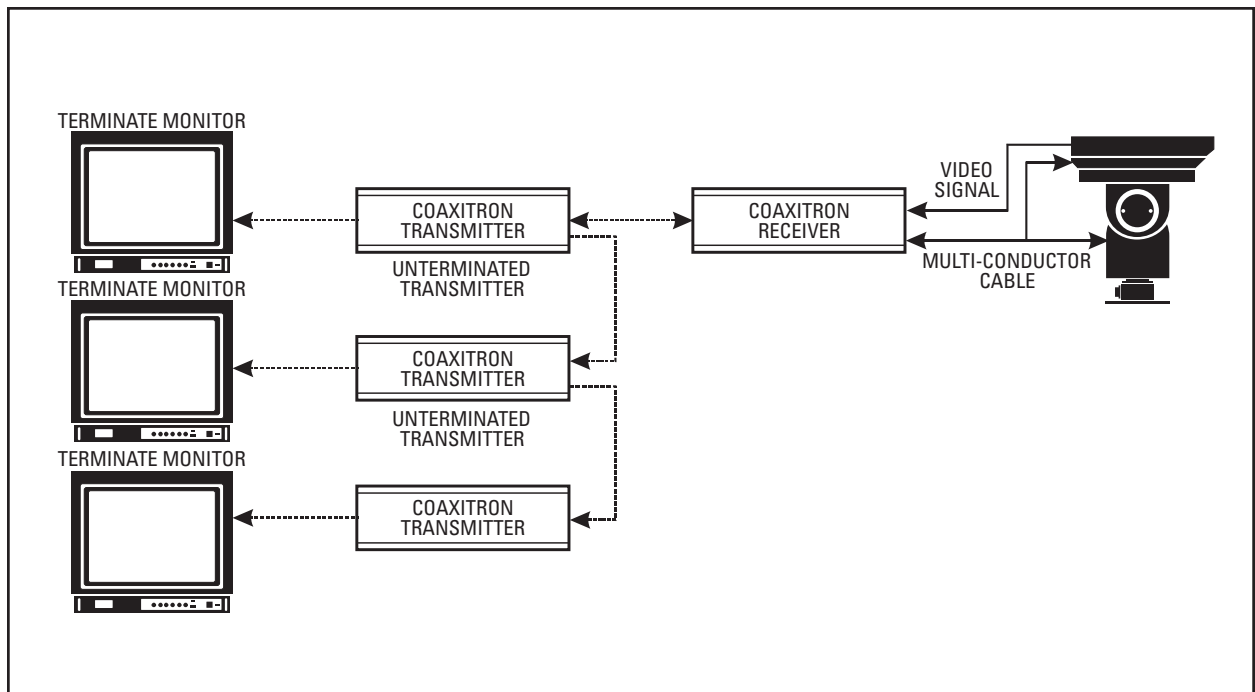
TERMINATE MONITOR

COAXITRON TRANSMITTER

UNTERMINATED TRANSMITTER

COAXITRON RECEIVER

VIDEO SIGNAL

MULTI-CONDUCTOR CABLE

TERMINATE MONITOR

COAXITRON TRANSMITTER

UNTERMINATED TRANSMITTER

TERMINATE MONITOR

COAXITRON TRANSMITTER